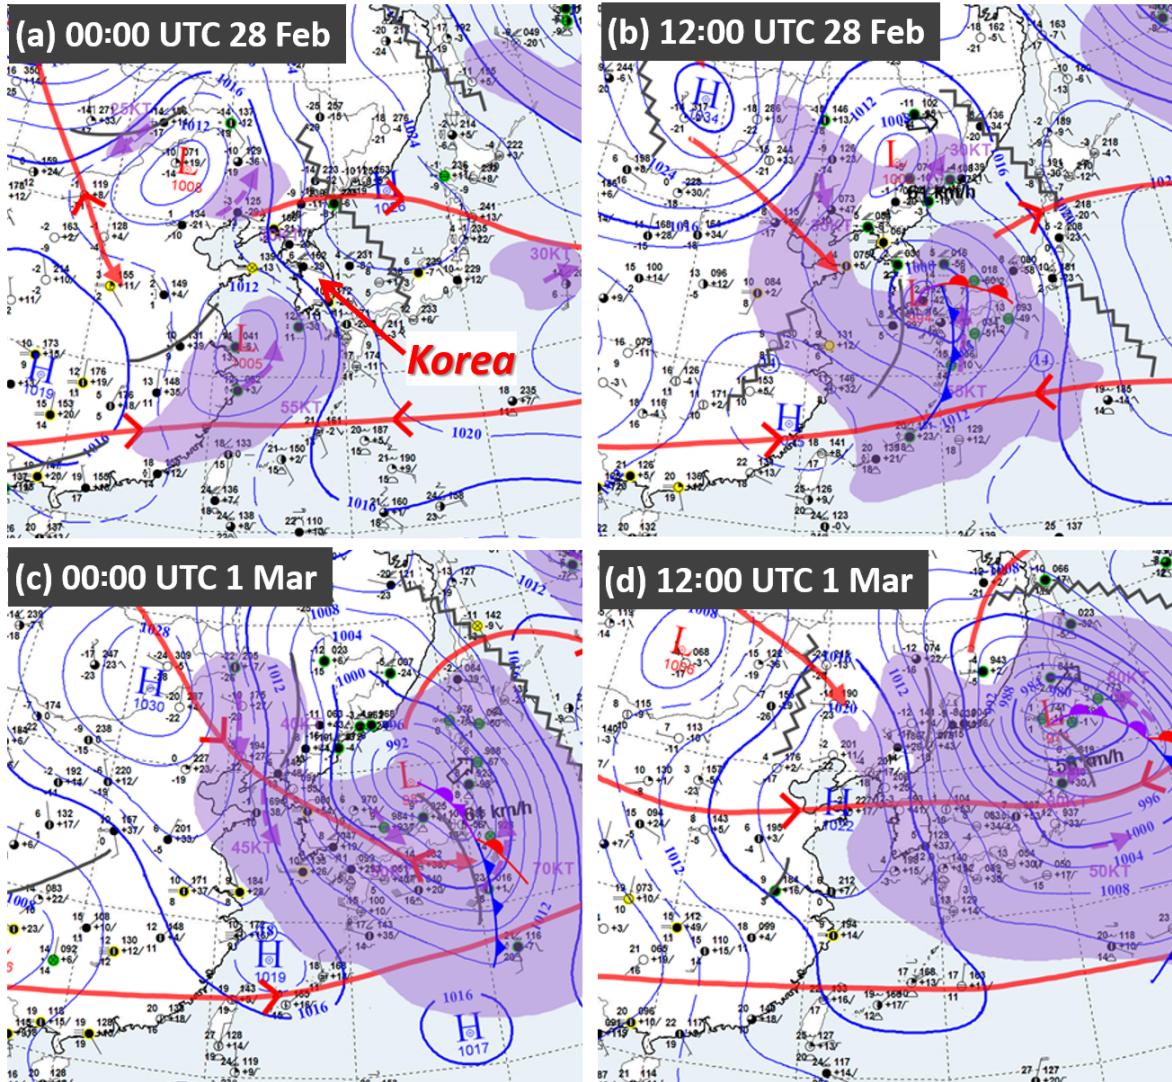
(a) 00:00 UTC 28 Feb

25KT
1012
L
1008
1016
1024
H
1028
1012
30KT
1005
55KT
H
1019
Korea
1020
1016

(b) 12:00 UTC 28 Feb

H
1034
1024
1016
1012
1008
L
1000
30KT
64 km/h
1016
30KT
55KT
H
1012
14

(c) 00:00 UTC 1 Mar

H
1030
1028
1012
1008
1004
1000
992
40KT
L
45KT
64 km/h
70KT
H
1019
1016
1016
H
1017
1012

(d) 12:00 UTC 1 Mar

L
1068
1020
1012
988
L
60KT
56 km/h
H
1022
60KT
996
1000
1004
50KT
1008